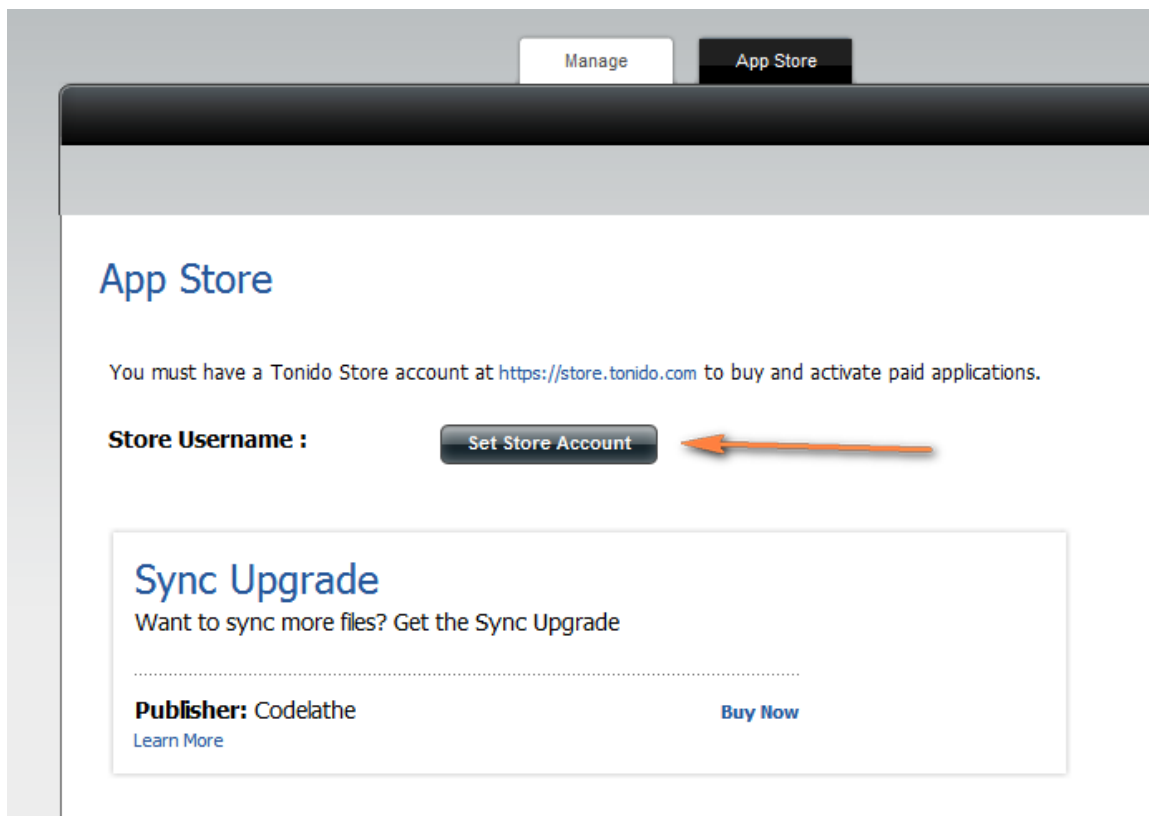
Manage
App Store

App Store

You must have a Tonido Store account at https://store.tonido.com to buy and activate paid applications.

Store Username :
Set Store Account

Sync Upgrade
Want to sync more files? Get the Sync Upgrade

Publisher: Codelathe
Buy Now
Learn More